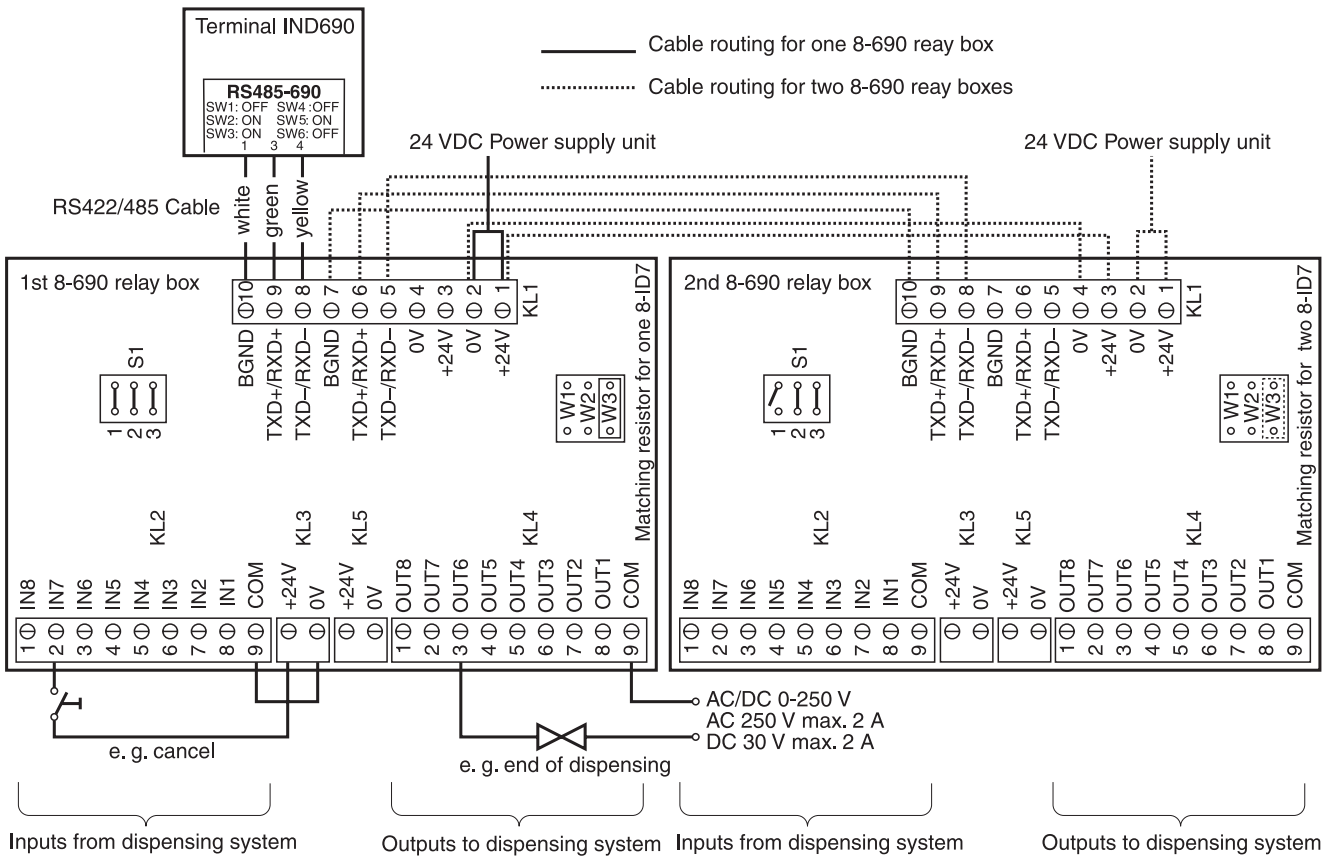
Terminal IND690

RS485-690
SW1: OFF SW4: OFF
SW2: ON SW5: ON
SW3: ON SW6: OFF
1 3 4

Cable routing for one 8-690 reay box
Cable routing for two 8-690 reay boxes

24 VDC Power supply unit
24 VDC Power supply unit

RS422/485 Cable
white
green
yellow

1st 8-690 relay box
10 9 8 7 6 5 4 3 2 1 KL1
BGND TXD+/RXD+ TXD–/RXD– BGND TXD+/RXD+ TXD–/RXD– 0V +24V 0V +24V
S1
1 2 3
W1 W2 W3
Matching resistor for one 8-ID7
KL2 KL3 KL5 KL4
IN8 IN7 IN6 IN5 IN4 IN3 IN2 IN1 COM +24V 0V +24V 0V OUT8 OUT7 OUT6 OUT5 OUT4 OUT3 OUT2 OUT1 COM
1 2 3 4 5 6 7 8 9 1 2 3 4 5 6 7 8 9

2nd 8-690 relay box
10 9 8 7 6 5 4 3 2 1 KL1
BGND TXD+/RXD+ TXD–/RXD– BGND TXD+/RXD+ TXD–/RXD– 0V +24V 0V +24V
S1
1 2 3
W1 W2 W3
Matching resistor for two 8-ID7
KL2 KL3 KL5 KL4
IN8 IN7 IN6 IN5 IN4 IN3 IN2 IN1 COM +24V 0V +24V 0V OUT8 OUT7 OUT6 OUT5 OUT4 OUT3 OUT2 OUT1 COM
1 2 3 4 5 6 7 8 9 1 2 3 4 5 6 7 8 9

AC/DC 0-250 V
AC 250 V max. 2 A
DC 30 V max. 2 A

e. g. cancel
e. g. end of dispensing

Inputs from dispensing system
Outputs to dispensing system
Inputs from dispensing system
Outputs to dispensing system